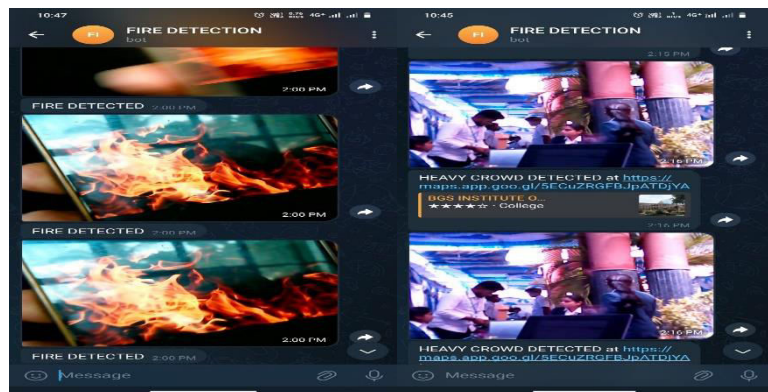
10:47
FI
FIRE DETECTION
bot
2:00 PM
FIRE DETECTED 2:00 PM
2:00 PM
FIRE DETECTED 2:00 PM
2:00 PM
FIRE DETECTED 2:00 PM
Message

10:45
FI
FIRE DETECTION
bot
2:15 PM
2:16 PM
HEAVY CROWD DETECTED at https://maps.app.goo.gl/5ECuZRGFBJpATDjYA
BGS INSTITUTE O...
★★★★☆ · College
2:16 PM
2:16 PM
HEAVY CROWD DETECTED at https://maps.app.goo.gl/5ECuZRGFBJpATDjYA
Message